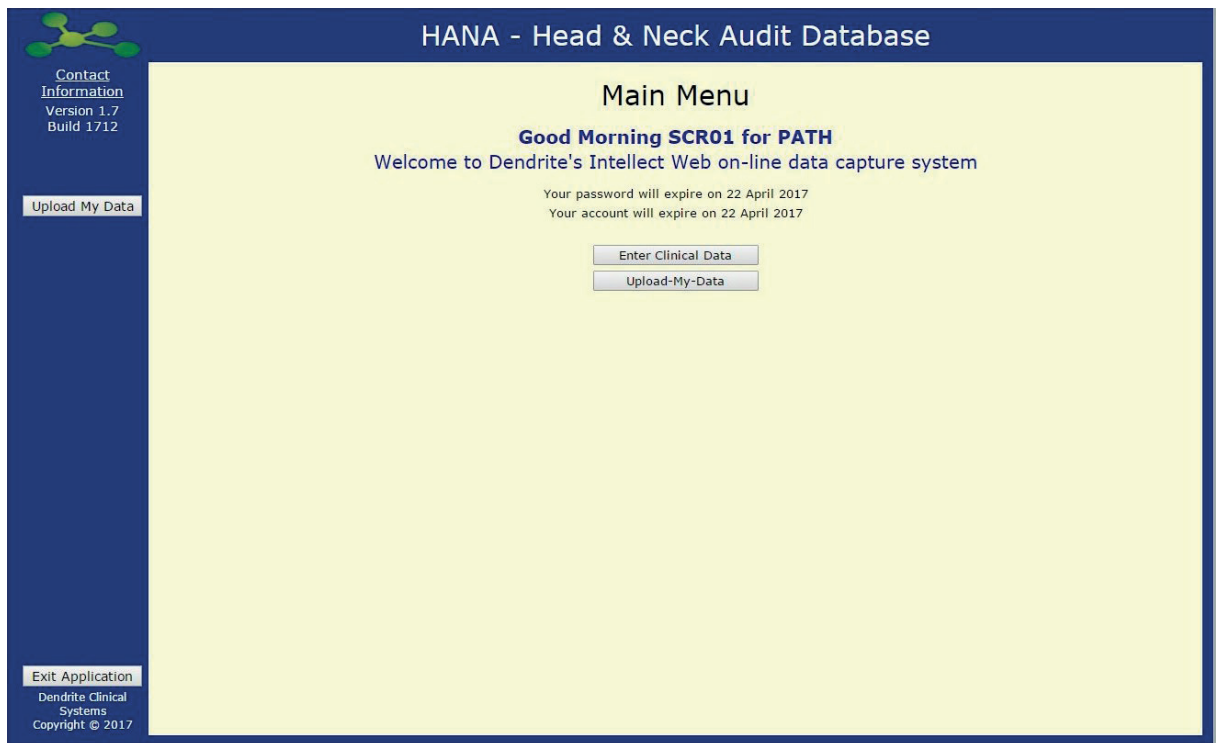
HANA - Head & Neck Audit Database

Contact Information
Version 1.7
Build 1712

Upload My Data

Main Menu

Good Morning SCR01 for PATH
Welcome to Dendrite's Intellect Web on-line data capture system

Your password will expire on 22 April 2017
Your account will expire on 22 April 2017

Enter Clinical Data
Upload-My-Data

Exit Application
Dendrite Clinical Systems
Copyright © 2017